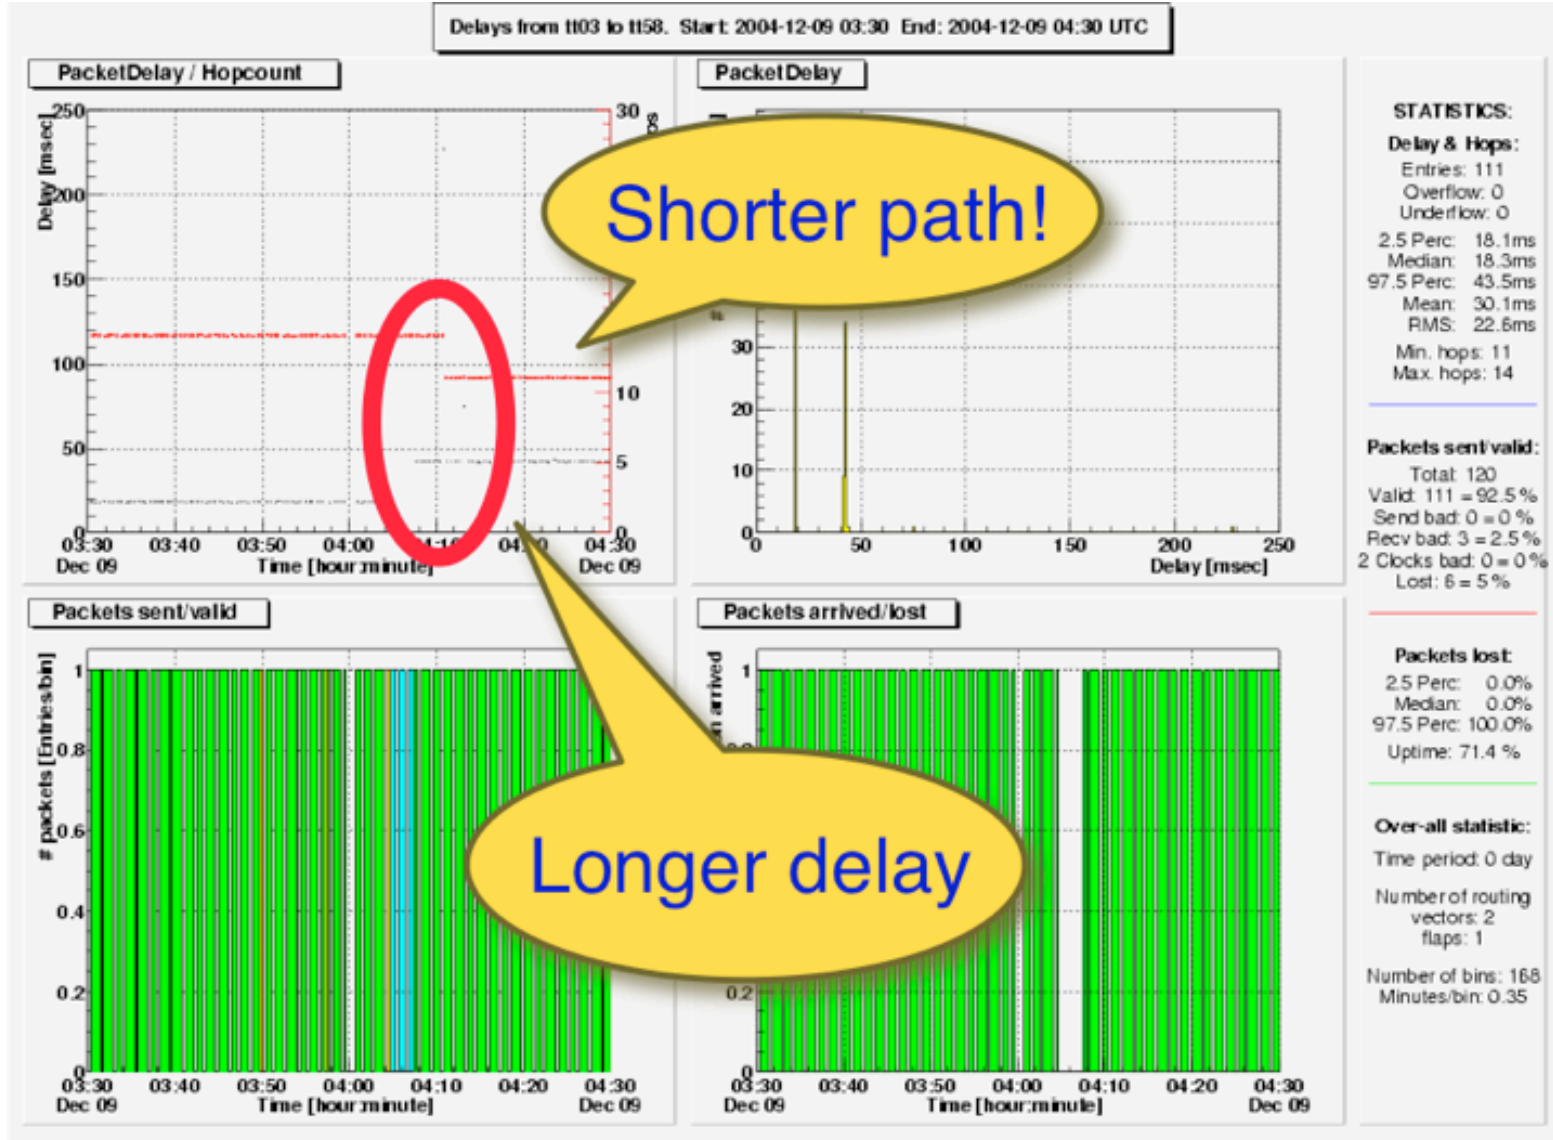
Delays from tt03 to tt58. Start: 2004-12-09 03:30 End: 2004-12-09 04:30 UTC

PacketDelay / Hopcount

Delay [msec]

250
200
150
100
50
0

30
10
5
0

03:30 Dec 09
03:40
03:50
04:00
04:1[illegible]
04:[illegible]0
04:30 Dec 09
Time [hour:minute]

PacketDelay

30
20
10
0
0
50
100
150
200
250
Delay [msec]

Shorter path!

STATISTICS:

Delay & Hops:
Entries: 111
Overflow: 0
Underflow: 0

2.5 Perc: 18.1ms
Median: 18.3ms
97.5 Perc: 43.5ms
Mean: 30.1ms
RMS: 22.6ms

Min. hops: 11
Max. hops: 14

Packets sent/valid:
Total: 120
Valid: 111 = 92.5 %
Send bad: 0 = 0 %
Recv bad: 3 = 2.5 %
2 Clocks bad: 0 = 0 %
Lost: 6 = 5 %

Packets lost:
2.5 Perc: 0.0%
Median: 0.0%
97.5 Perc: 100.0%

Uptime: 71.4 %

Over-all statistic:
Time period: 0 day

Number of routing vectors: 2
flaps: 1

Number of bins: 168
Minutes/bin: 0.35

Packets sent/valid

# packets [Entries/bin]

1
0.8
0.6
0.4
0.2
0

03:30 Dec 09
03:40
03:50
04:00
04:10
04:20
04:30 Dec 09
Time [hour:minute]

Longer delay

Packets arrived/lost

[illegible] arrived

1
0.2
0

03:30 Dec 09
03:40
03:50
04:00
04:10
04:20
04:30 Dec 09
Time [hour:minute]